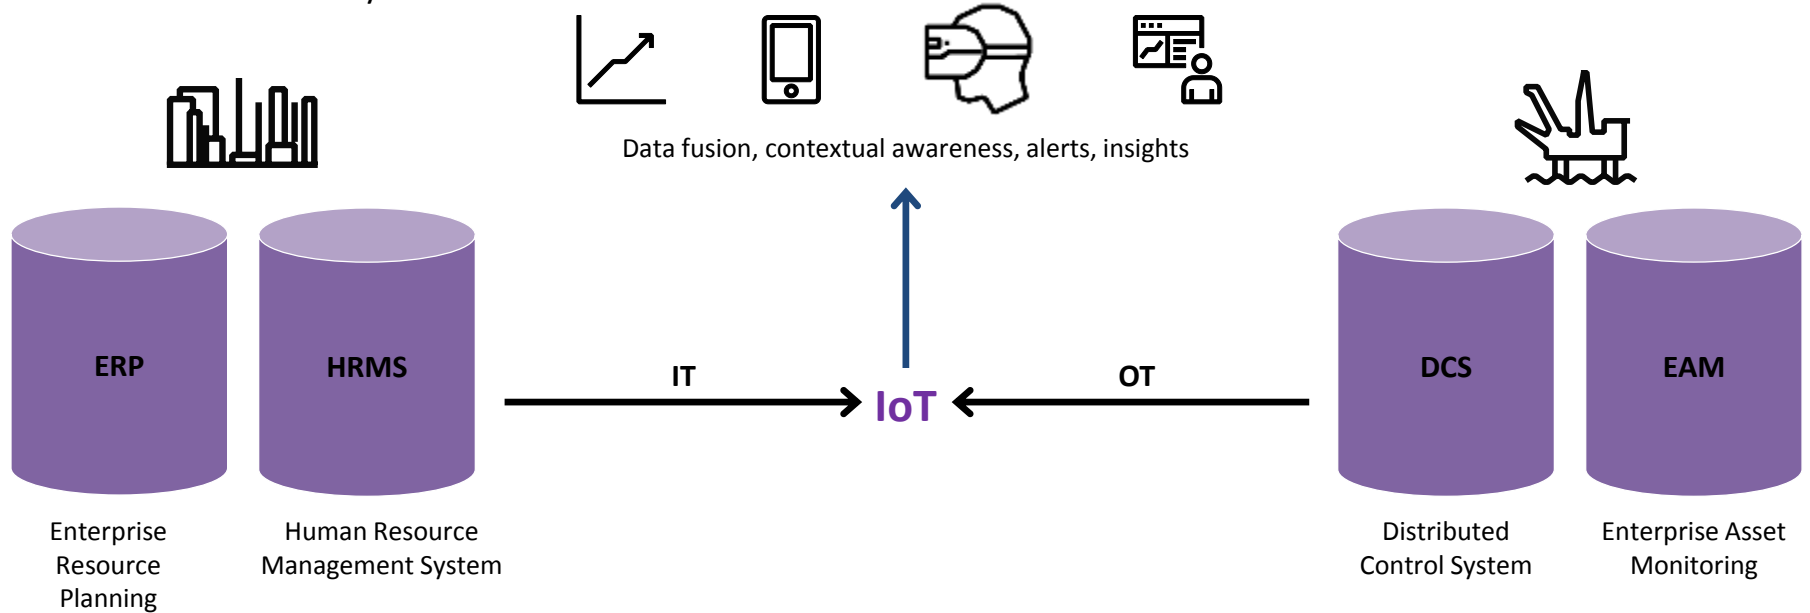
Data fusion, contextual awareness, alerts, insights

ERP

Enterprise Resource Planning

HRMS

Human Resource Management System

IT

IoT

OT

DCS

Distributed Control System

EAM

Enterprise Asset Monitoring